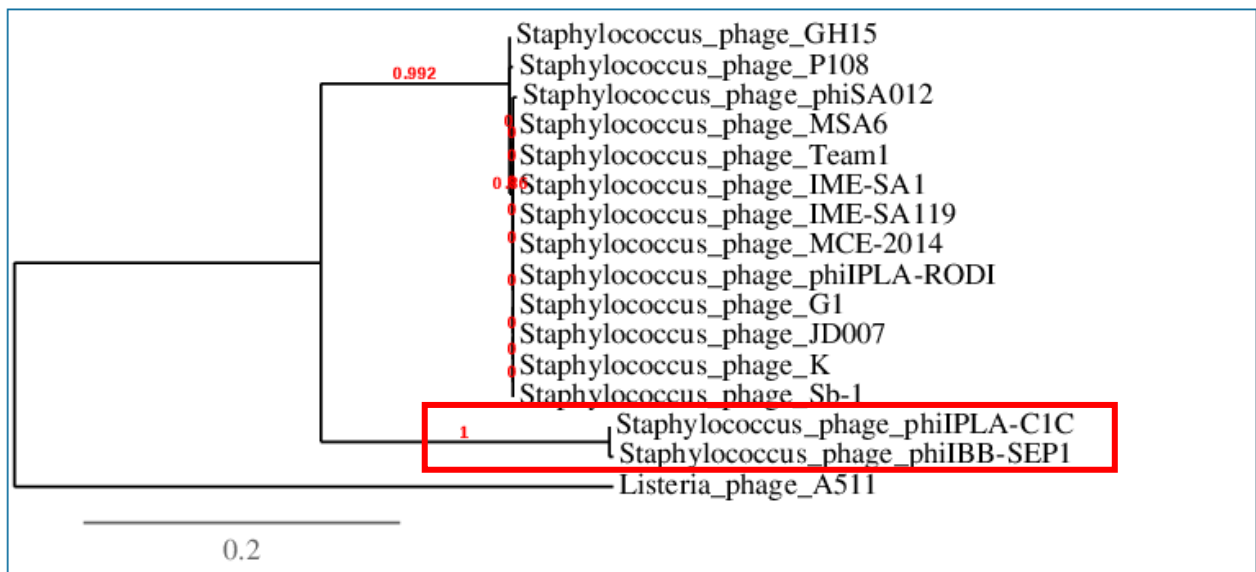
Staphylococcus_phage_GH15
0.992
Staphylococcus_phage_P108
Staphylococcus_phage_phiSA012
Staphylococcus_phage_MSA6
Staphylococcus_phage_Team1
0.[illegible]
Staphylococcus_phage_IME-SA1
Staphylococcus_phage_IME-SA119
Staphylococcus_phage_MCE-2014
Staphylococcus_phage_phiIPLA-RODI
Staphylococcus_phage_G1
Staphylococcus_phage_JD007
Staphylococcus_phage_K
Staphylococcus_phage_Sb-1
1
Staphylococcus_phage_phiIPLA-C1C
Staphylococcus_phage_phiIBB-SEP1
Listeria_phage_A511
0.2